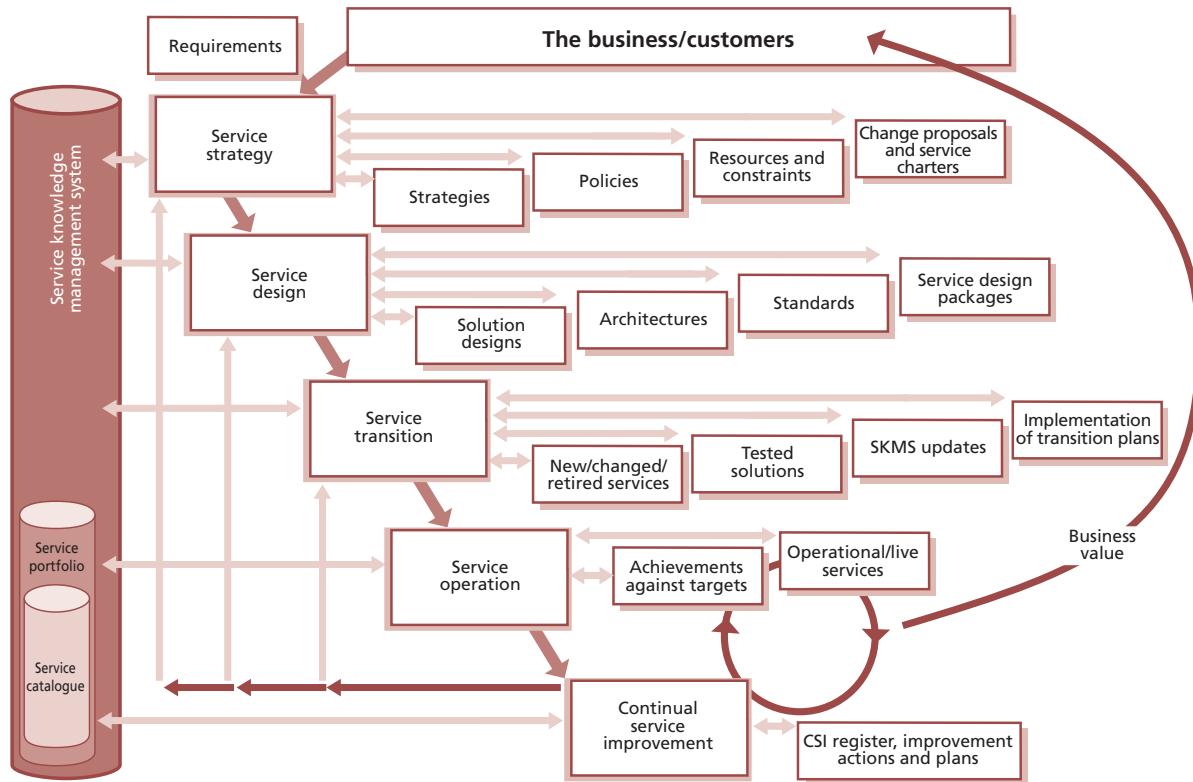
Requirements

The business/customers

Service knowledge management system

Service strategy

Change proposals and service charters

Resources and constraints

Policies

Strategies

Service design

Service design packages

Standards

Architectures

Solution designs

Service transition

Implementation of transition plans

SKMS updates

Tested solutions

New/changed/ retired services

Service portfolio

Service catalogue

Service operation

Achievements against targets

Operational/live services

Business value

Continual service improvement

CSI register, improvement actions and plans